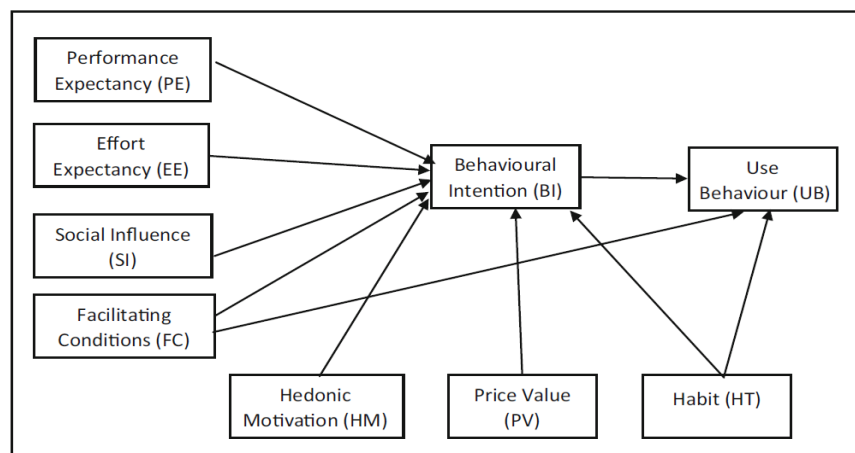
Performance Expectancy (PE)

Effort Expectancy (EE)

Social Influence (SI)

Facilitating Conditions (FC)

Behavioural Intention (BI)

Use Behaviour (UB)

Hedonic Motivation (HM)

Price Value (PV)

Habit (HT)